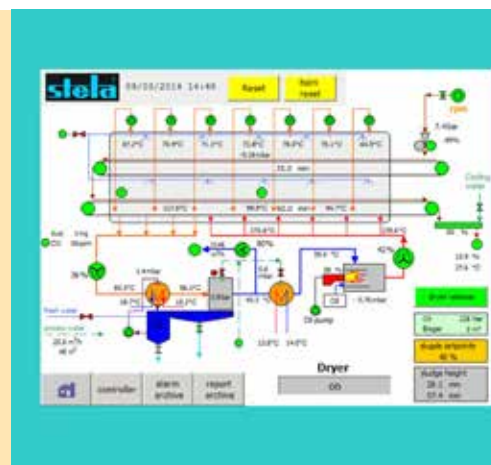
stela 09/03/2014 14:48

Reset

Spin reset

rpm

3.4 bar

Cooling water

Fresh water

Dryer

ON

controller

alarm archive

report archive

Dryer release

sludge setpoint

40 %

Sludge height

28.1 mm

57.4 mm

Oil pump

42 %

28 %

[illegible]